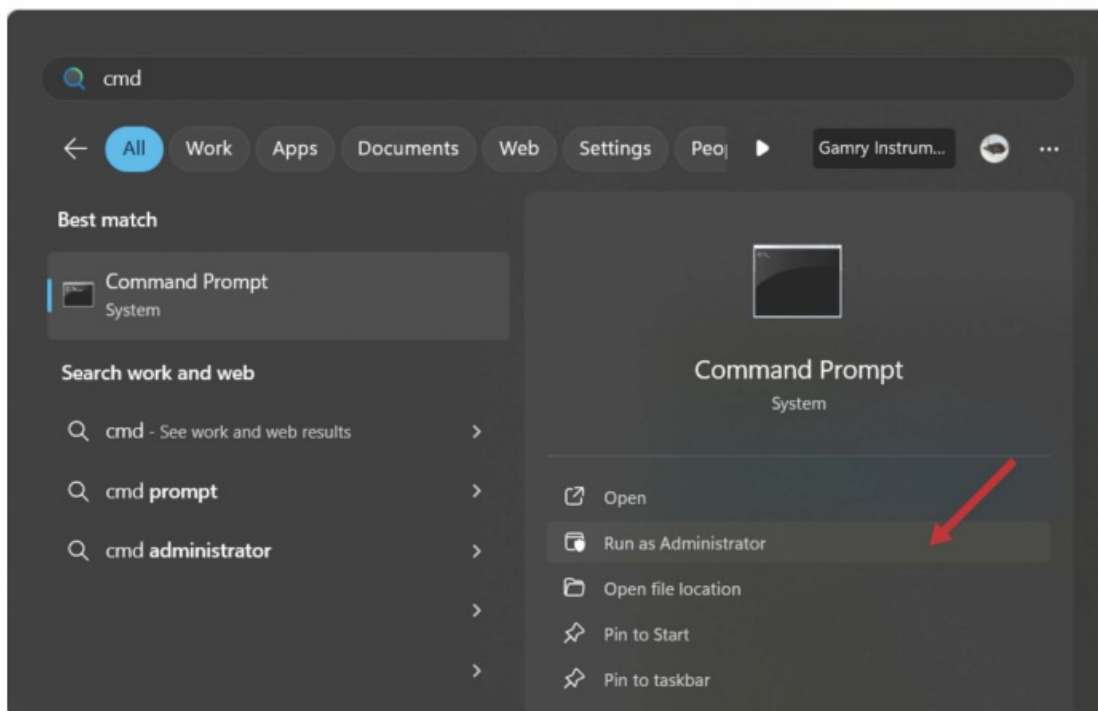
cmd

All Work Apps Documents Web Settings Peo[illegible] Gamry Instrum...

Best match

Command Prompt
System

Search work and web

cmd - See work and web results

cmd prompt

cmd administrator

Command Prompt
System

Open

Run as Administrator

Open file location

Pin to Start

Pin to taskbar